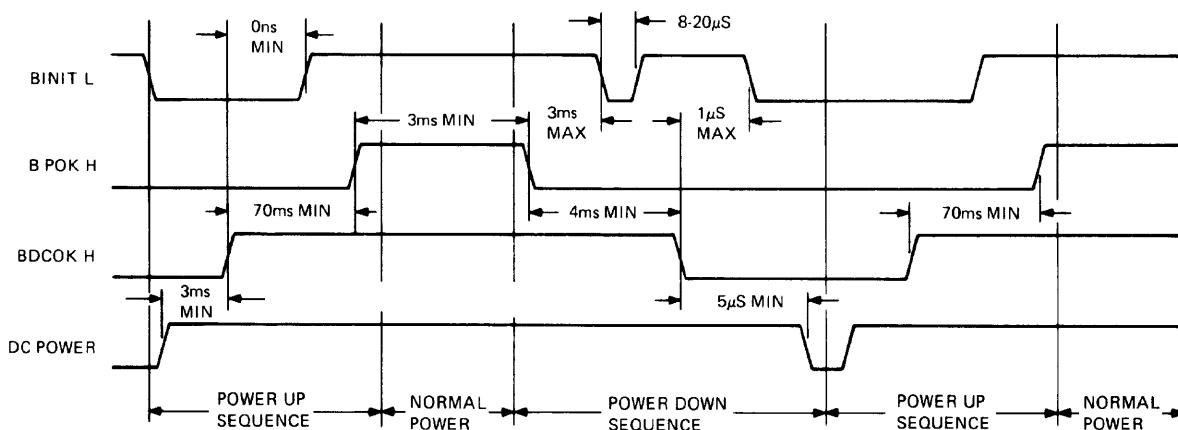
0ns MIN

8-20$\mu$S

BINIT L

3ms MIN

3ms MAX

1$\mu$S MAX

B POK H

70ms MIN

4ms MIN

70ms MIN

BDCOK H

3ms MIN

5$\mu$S MIN

DC POWER

POWER UP SEQUENCE

NORMAL POWER

POWER DOWN SEQUENCE

POWER UP SEQUENCE

NORMAL POWER